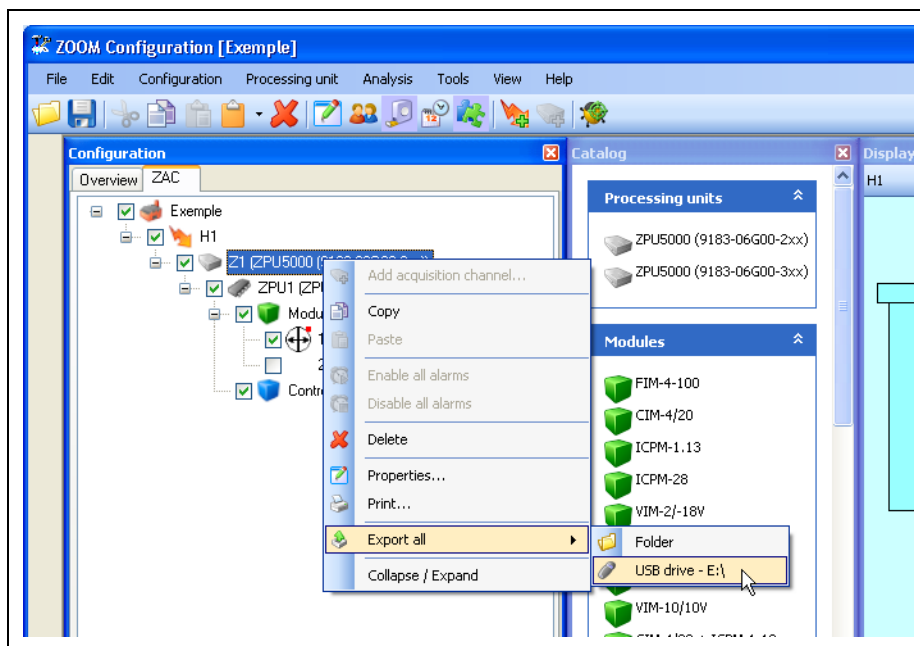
ZOOM Configuration [Exemple]

File Edit Configuration Processing unit Analysis Tools View Help

Configuration

Overview ZAC

Exemple
H1
Z1 (ZPU5000 ([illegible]
ZPU1 (ZPU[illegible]
Modu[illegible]
1
2
Contro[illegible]

Add acquisition channel...
Copy
Paste
Enable all alarms
Disable all alarms
Delete
Properties...
Print...
Export all
Collapse / Expand

Folder
USB drive - E:\

Catalog

Processing units
ZPU5000 (9183-06G00-2xx)
ZPU5000 (9183-06G00-3xx)

Modules
FIM-4-100
CIM-4/20
ICPM-1.13
ICPM-28
VIM-2/-18V
VIM-10/10V

Display
H1